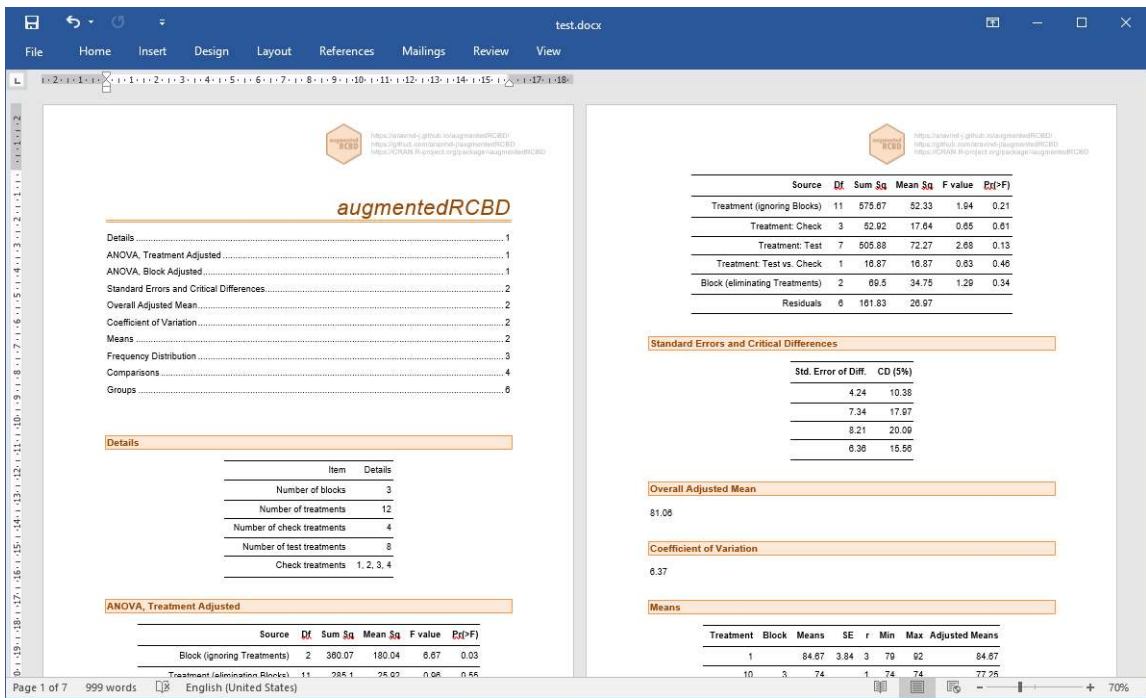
test.docx

File Home Insert Design Layout References Mailings Review View

augmented RCBD

https://aravind-j.github.io/augmentedRCBD/
https://github.com/aravind-j/augmentedRCBD
https://CRAN.R-project.org/package=augmentedRCBD

augmentedRCBD

Details 1
ANOVA, Treatment Adjusted 1
ANOVA, Block Adjusted 1
Standard Errors and Critical Differences 2
Overall Adjusted Mean 2
Coefficient of Variation 2
Means 2
Frequency Distribution 3
Comparisons 4
Groups 6

Details

| Item | Details |
|---|---|
| Number of blocks | 3 |
| Number of treatments | 12 |
| Number of check treatments | 4 |
| Number of test treatments | 8 |
| Check treatments | 1, 2, 3, 4 |

ANOVA, Treatment Adjusted

| Source | Df | Sum Sq | Mean Sq | F value | Pr(>F) |
|---|---|---|---|---|---|
| Block (ignoring Treatments) | 2 | 360.07 | 180.04 | 6.67 | 0.03 |
| Treatment (eliminating Blocks) | 11 | 285.1 | 25.92 | 0.96 | 0.55 |

augmented RCBD

https://aravind-j.github.io/augmentedRCBD/
https://github.com/aravind-j/augmentedRCBD
https://CRAN.R-project.org/package=augmentedRCBD

| Source | Df | Sum Sq | Mean Sq | F value | Pr(>F) |
|---|---|---|---|---|---|
| Treatment (ignoring Blocks) | 11 | 575.67 | 52.33 | 1.94 | 0.21 |
| Treatment: Check | 3 | 52.92 | 17.64 | 0.65 | 0.61 |
| Treatment: Test | 7 | 505.88 | 72.27 | 2.68 | 0.13 |
| Treatment: Test vs. Check | 1 | 16.87 | 16.87 | 0.63 | 0.46 |
| Block (eliminating Treatments) | 2 | 69.5 | 34.75 | 1.29 | 0.34 |
| Residuals | 6 | 161.83 | 26.97 | | |

Standard Errors and Critical Differences

| Std. Error of Diff. | CD (5%) |
|---|---|
| 4.24 | 10.38 |
| 7.34 | 17.97 |
| 8.21 | 20.09 |
| 6.36 | 15.56 |

Overall Adjusted Mean

81.06

Coefficient of Variation

6.37

Means

| Treatment | Block | Means | SE | r | Min | Max | Adjusted Means |
|---|---|---|---|---|---|---|---|
| 1 | | 84.67 | 3.84 | 3 | 79 | 92 | 84.67 |
| 10 | 3 | 74 | | 1 | 74 | 74 | 77.25 |

Page 1 of 7 999 words English (United States) 70%